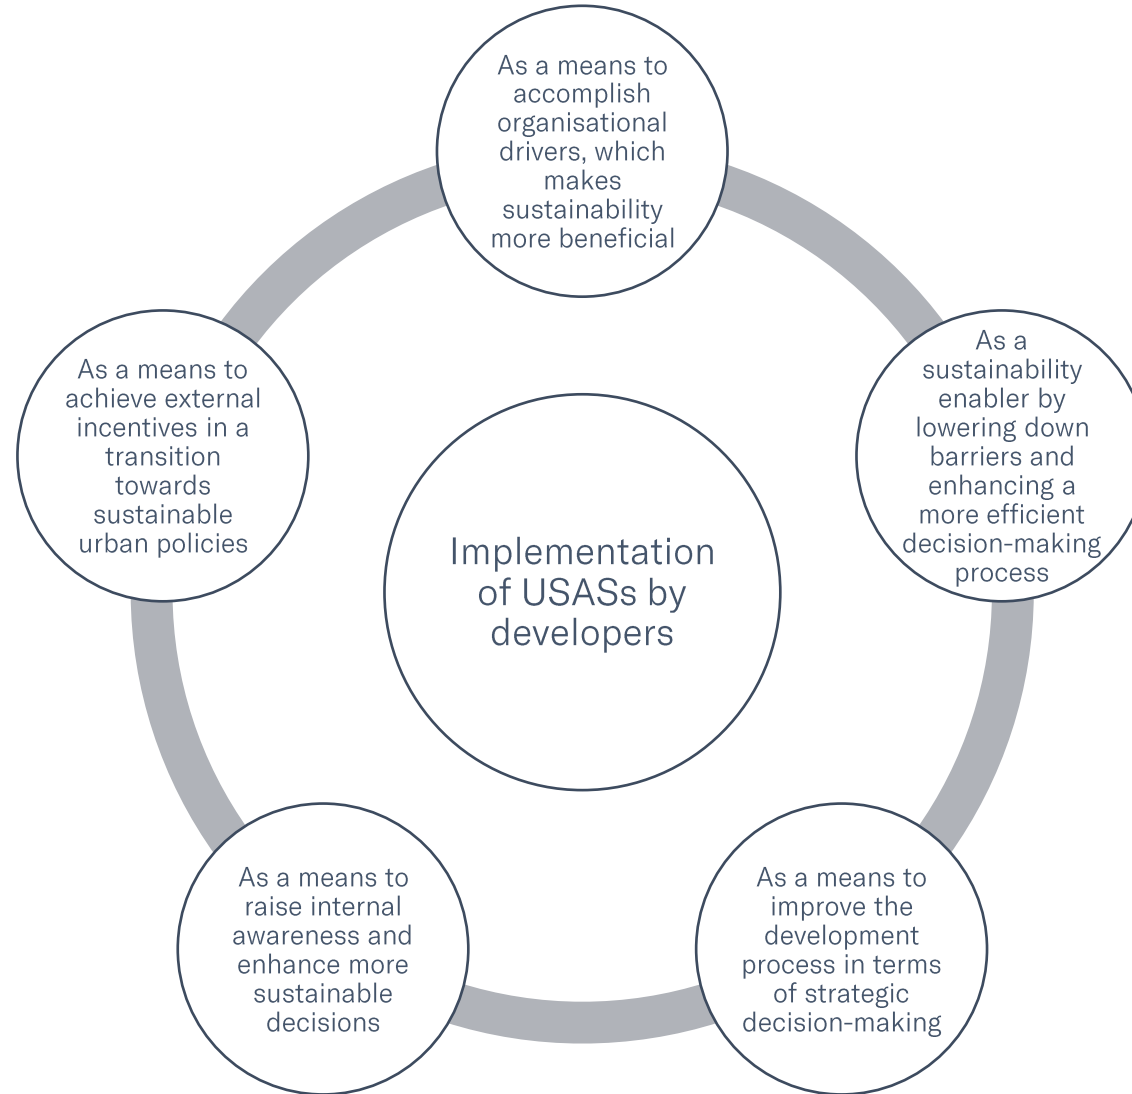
Implementation of USASs by developers

As a means to accomplish organisational drivers, which makes sustainability more beneficial

As a sustainability enabler by lowering down barriers and enhancing a more efficient decision-making process

As a means to improve the development process in terms of strategic decision-making

As a means to raise internal awareness and enhance more sustainable decisions

As a means to achieve external incentives in a transition towards sustainable urban policies